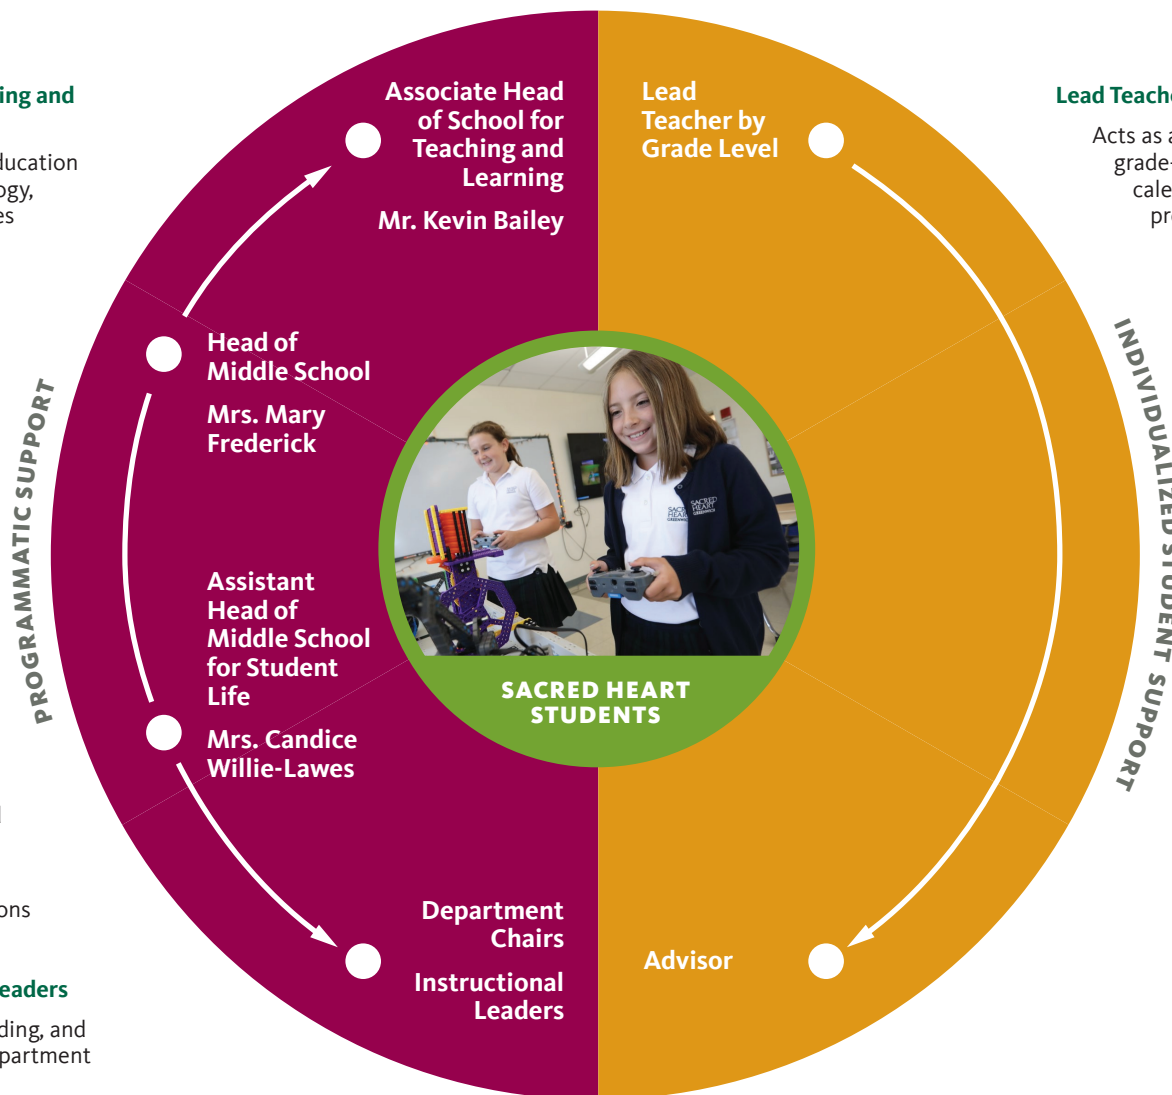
ing and

ducation
ogy,
es

l

ons

eaders

ding, and
partment

Associate Head of School for Teaching and Learning

Mr. Kevin Bailey

Head of Middle School

Mrs. Mary Frederick

Assistant Head of Middle School for Student Life

Mrs. Candice Willie-Lawes

Department Chairs

Instructional Leaders

PROGRAMMATIC SUPPORT

SACRED HEART STUDENTS

Lead Teacher by Grade Level

Advisor

INDIVIDUALIZED STUDENT SUPPORT

Lead Teach

Acts as a
grade-
cale
pr